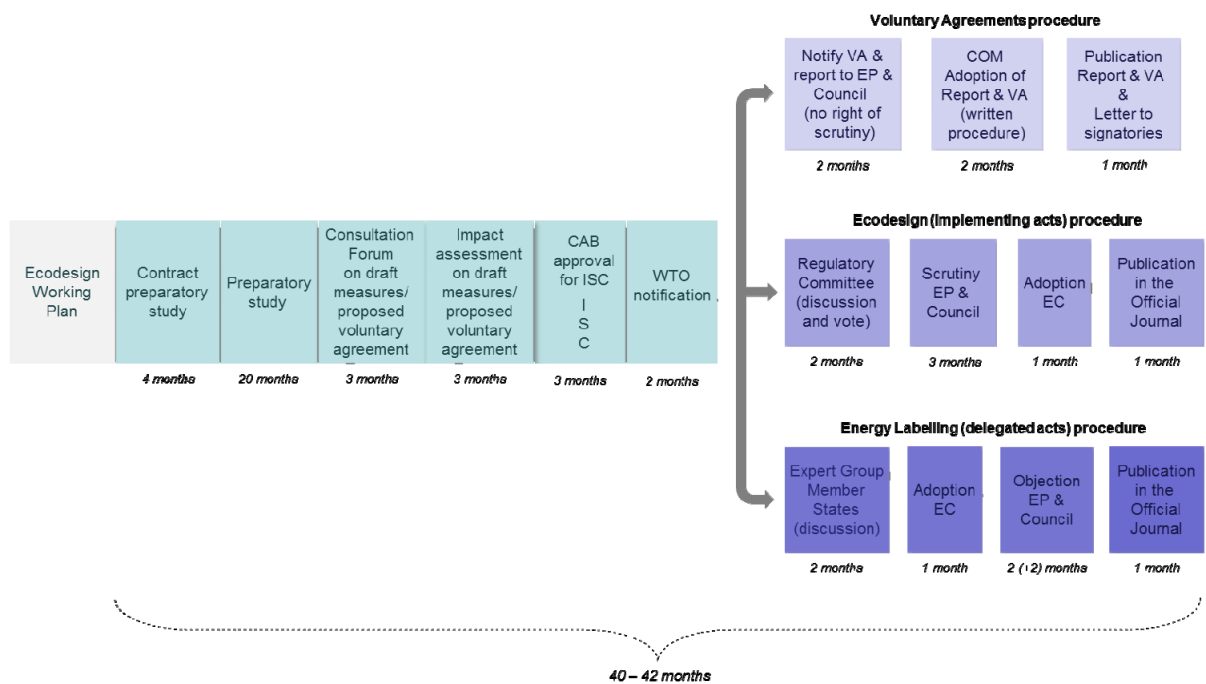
Ecodesign Working Plan

Contract preparatory study

4 months

Preparatory study

20 months

Consultation Forum on draft measures/ proposed voluntary agreement

3 months

Impact assessment on draft measures/ proposed voluntary agreement

3 months

CAB approval for ISC

I S C

3 months

WTO notification

2 months

Voluntary Agreements procedure

Notify VA & report to EP & Council (no right of scrutiny)

2 months

COM Adoption of Report & VA (written procedure)

2 months

Publication Report & VA & Letter to signatories

1 month

Ecodesign (implementing acts) procedure

Regulatory Committee (discussion and vote)

2 months

Scrutiny EP & Council

3 months

Adoption EC

1 month

Publication in the Official Journal

1 month

Energy Labelling (delegated acts) procedure

Expert Group Member States (discussion)

2 months

Adoption EC

1 month

Objection EP & Council

2 (12) months

Publication in the Official Journal

1 month

40 – 42 months